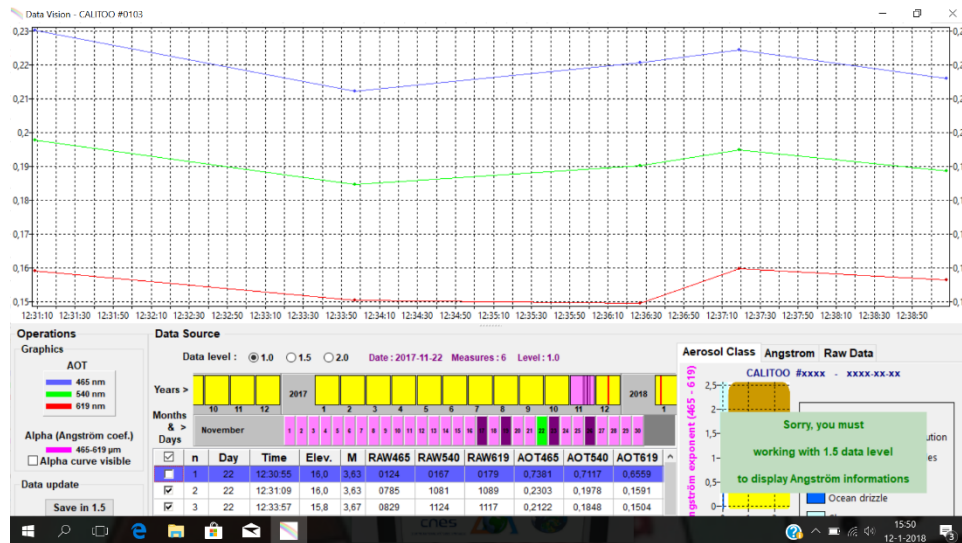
Data Vision - CALITOO #0103

0,23
0,22
0,21
0,2
0,19
0,18
0,17
0,16
0,15

12:31:10 12:31:30 12:31:50 12:32:10 12:32:30 12:32:50 12:33:10 12:33:30 12:33:50 12:34:10 12:34:30 12:34:50 12:35:10 12:35:30 12:35:50 12:36:10 12:36:30 12:36:50 12:37:10 12:37:30 12:37:50 12:38:10 12:38:30 12:38:50

Operations
Graphics
AOT
465 nm
540 nm
619 nm
Alpha (Angström coef.)
465-619 µm
Alpha curve visible
Data update
Save in 1.5

Data Source
Data level : 1.0 1.5 2.0 Date : 2017-11-22 Measures : 6 Level : 1.0
Years >
10 11 12 2017 1 2 3 4 5 6 7 8 9 10 11 12 2018 1
Months & > Days
November
1 2 3 4 5 6 7 8 9 10 11 12 13 14 15 16 17 18 19 20 21 22 23 24 25 26 27 28 29 30

| ☑ | n | Day | Time | Elev. | M | RAW465 | RAW540 | RAW619 | AOT465 | AOT540 | AOT619 |
|---|---|---|---|---|---|---|---|---|---|---|---|
| ☐ | 1 | 22 | 12:30:55 | 16,0 | 3,63 | 0124 | 0167 | 0179 | 0,7381 | 0,7117 | 0,6559 |
| ☑ | 2 | 22 | 12:31:09 | 16,0 | 3,63 | 0785 | 1081 | 1089 | 0,2303 | 0,1978 | 0,1591 |
| ☑ | 3 | 22 | 12:33:57 | 15,8 | 3,67 | 0829 | 1124 | 1117 | 0,2122 | 0,1848 | 0,1504 |

Aerosol Class Angstrom Raw Data
CALITOO #xxxx - xxxx-xx-xx
Angström exponent (465 - 619)
2,5
2
1,5
1
0,5
0
Sorry, you must working with 1.5 data level to display Angström informations
ution
es
Ocean drizzle

15:50
12-1-2018